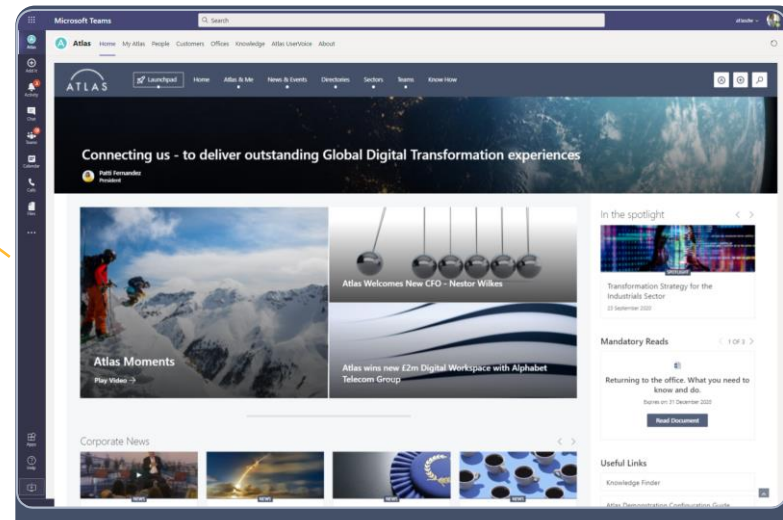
Microsoft Teams

Search

Atlas Home My Atlas People Customers Offices Knowledge Atlas UserVoice About

ATLAS

Launchpad Home Atlas & Me News & Events Directories Sectors Teams Know How

Connecting us - to deliver outstanding Global Digital Transformation experiences

Patti Fernandez
President

Atlas Moments
Play Video →

Atlas Welcomes New CFO - Nestor Wilkes

Atlas wins new £2m Digital Workspace with Alphabet Telecom Group

In the spotlight

Transformation Strategy for the Industrials Sector

23 September 2020

Mandatory Reads

1 OF 2

Returning to the office. What you need to know and do.

Expires on: 31 December 2020

Read Document

Corporate News

Useful Links

Knowledge Finder

Atlas Demonstration Configuration Guide